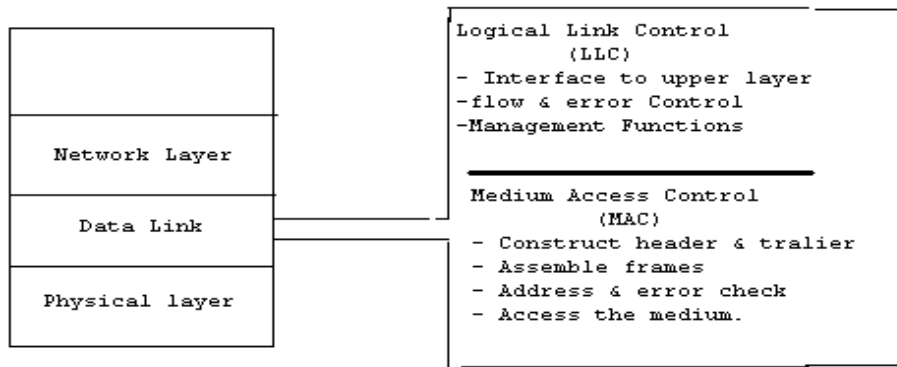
Network Layer

Data Link

Physical layer

Logical Link Control
(LLC)
- Interface to upper layer
-flow & error Control
-Management Functions

Medium Access Control
(MAC)
- Construct header & tralier
- Assemble frames
- Address & error check
- Access the medium.